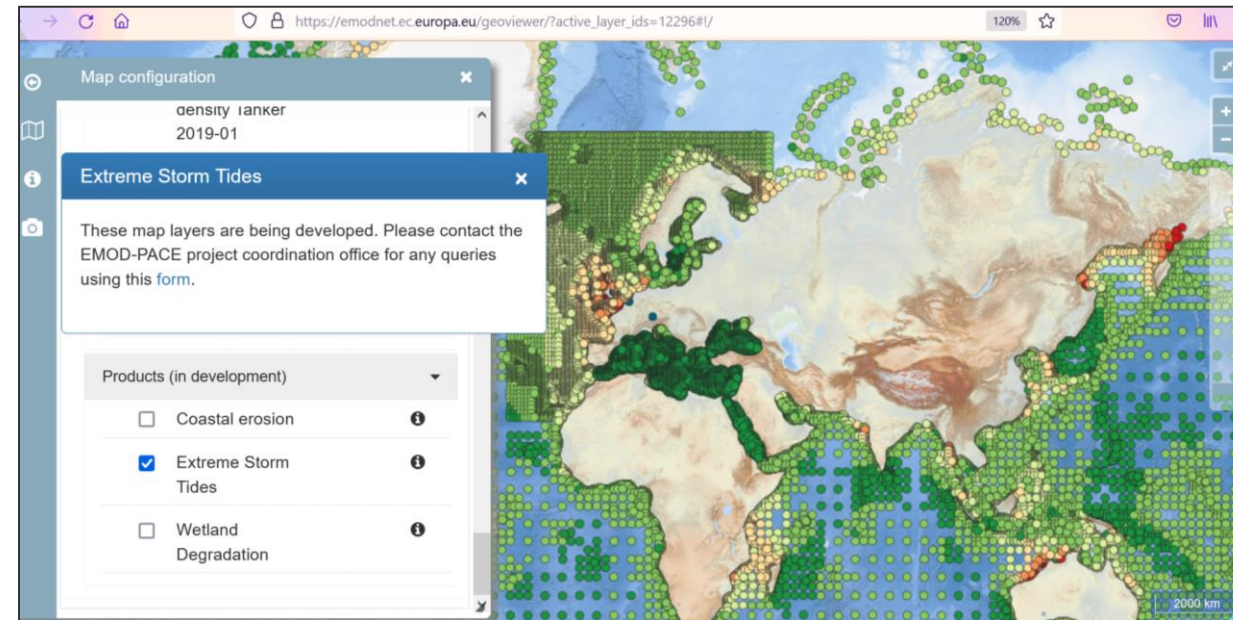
https://emodnet.ec.europa.eu/geoviewer/?active_layer_ids=12296#!/

120%

Map configuration

density Tanker
2019-01

Extreme Storm Tides

These map layers are being developed. Please contact the EMOD-PACE project coordination office for any queries using this form.

Products (in development)

Coastal erosion

Extreme Storm Tides

Wetland Degradation

2000 km